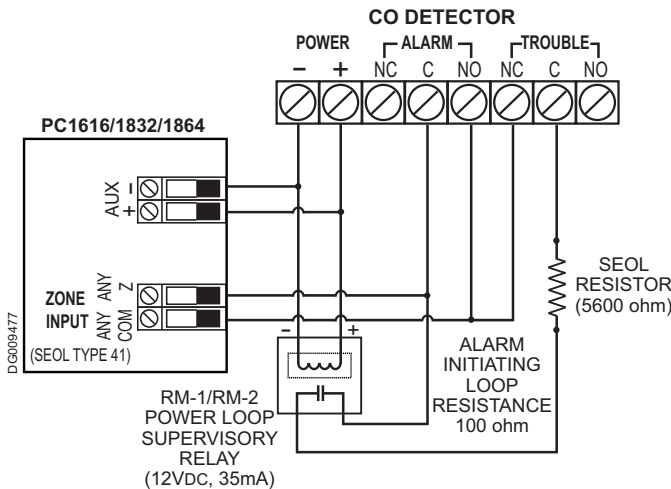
CO DETECTOR

POWER
– +

ALARM
NC C NO

TROUBLE
NC C NO

PC1616/1832/1864

AUX
–
+

ZONE INPUT
ANY Z
ANY COM

(SEOL TYPE 41)

DG009477

– +

SEOL RESISTOR (5600 ohm)

ALARM INITIATING LOOP RESISTANCE 100 ohm

RM-1/RM-2 POWER LOOP SUPERVISORY RELAY (12VDC, 35mA)